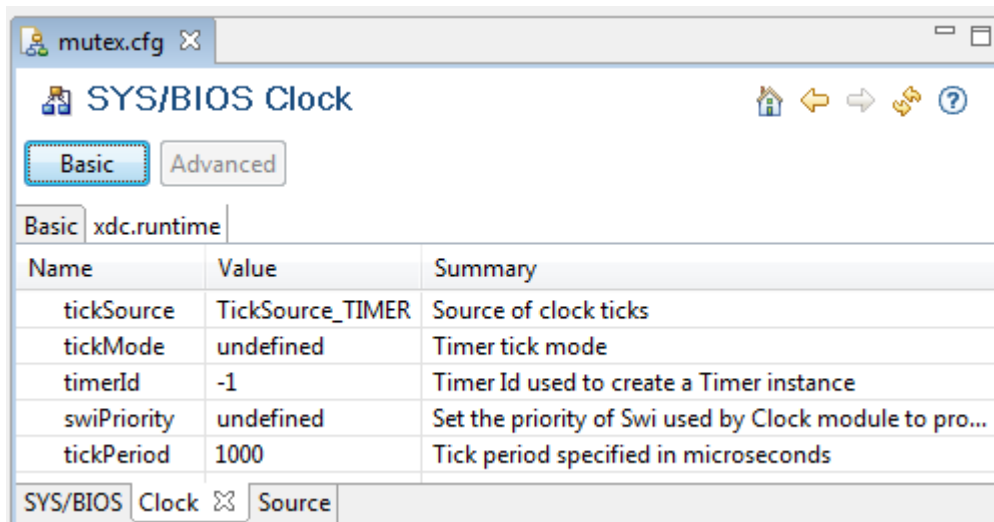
mutex.cfg ☒

SYS/BIOS Clock

Basic | Advanced

Basic | xdc.runtime

| Name | Value | Summary |
|---|---|---|
| tickSource | TickSource_TIMER | Source of clock ticks |
| tickMode | undefined | Timer tick mode |
| timerId | -1 | Timer Id used to create a Timer instance |
| swiPriority | undefined | Set the priority of Swi used by Clock module to pro... |
| tickPeriod | 1000 | Tick period specified in microseconds |

SYS/BIOS | Clock ☒ | Source